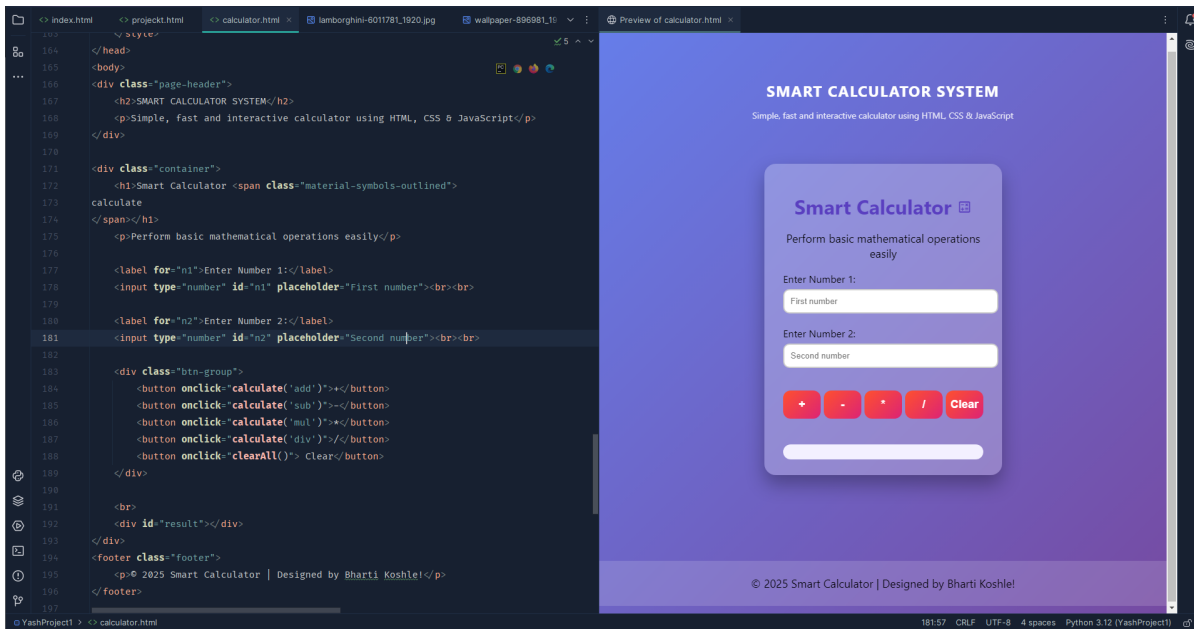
index.html projeckt.html calculator.html lamborghini-6011781_1920.jpg wallpaper-896981_19 Preview of calculator.html

✓5

163 </style>
164 </head>
165 <body>
166 <div class="page-header">
167 <h2>SMART CALCULATOR SYSTEM</h2>
168 <p>Simple, fast and interactive calculator using HTML, CSS & JavaScript</p>
169 </div>
170
171 <div class="container">
172 <h1>Smart Calculator <span class="material-symbols-outlined">
173 calculate
174 </span></h1>
175 <p>Perform basic mathematical operations easily</p>
176
177 <label for="n1">Enter Number 1:</label>
178 <input type="number" id="n1" placeholder="First number"><br><br>
179
180 <label for="n2">Enter Number 2:</label>
181 <input type="number" id="n2" placeholder="Second number"><br><br>
182
183 <div class="btn-group">
184 <button onclick="calculate('add')">+</button>
185 <button onclick="calculate('sub')">-</button>
186 <button onclick="calculate('mul')">*</button>
187 <button onclick="calculate('div')">/</button>
188 <button onclick="clearAll()"> Clear</button>
189 </div>
190
191 <br>
192 <div id="result"></div>
193 </div>
194 <footer class="footer">
195 <p>© 2025 Smart Calculator | Designed by Bharti Koshle!</p>
196 </footer>
197

SMART CALCULATOR SYSTEM

Simple, fast and interactive calculator using HTML, CSS & JavaScript

Smart Calculator

Perform basic mathematical operations easily

Enter Number 1:

First number

Enter Number 2:

Second number

+ - * / Clear

© 2025 Smart Calculator | Designed by Bharti Koshle!

YashProject1 > calculator.html 181:57 CRLF UTF-8 4 spaces Python 3.12 (YashProject1)